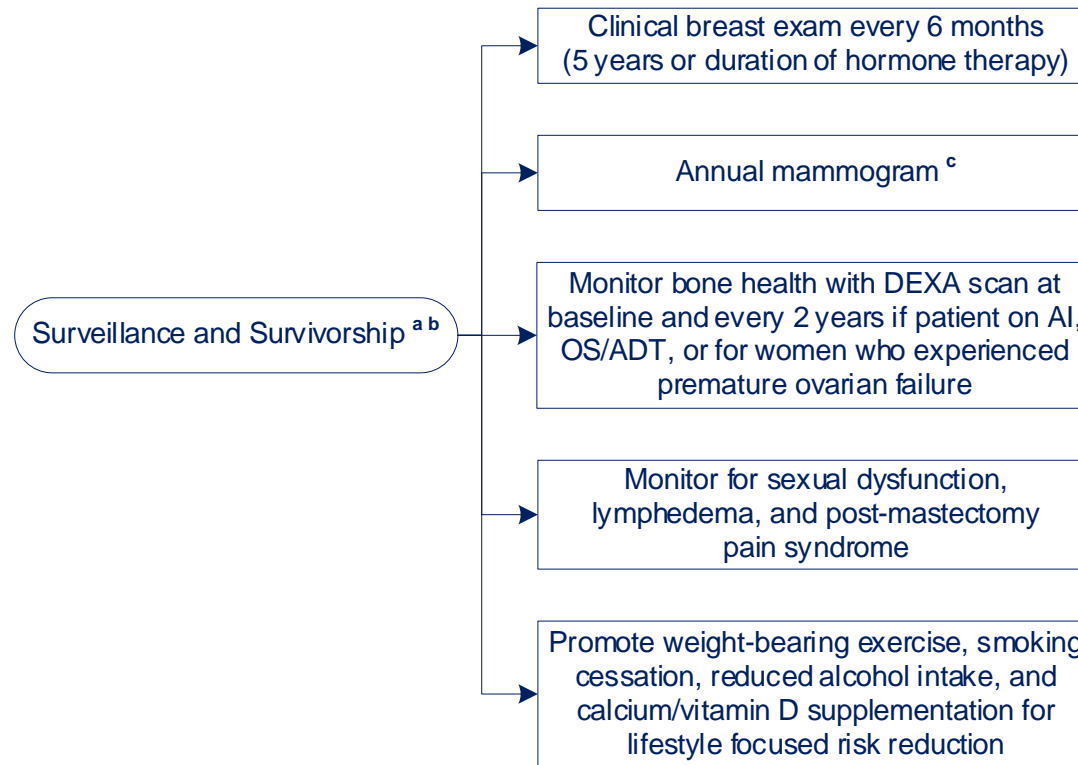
Surveillance and Survivorship $^{a\ b}$

Clinical breast exam every 6 months (5 years or duration of hormone therapy)

Annual mammogram $^{c}$

Monitor bone health with DEXA scan at baseline and every 2 years if patient on AI, OS/ADT, or for women who experienced premature ovarian failure

Monitor for sexual dysfunction, lymphedema, and post-mastectomy pain syndrome

Promote weight-bearing exercise, smoking cessation, reduced alcohol intake, and calcium/vitamin D supplementation for lifestyle focused risk reduction